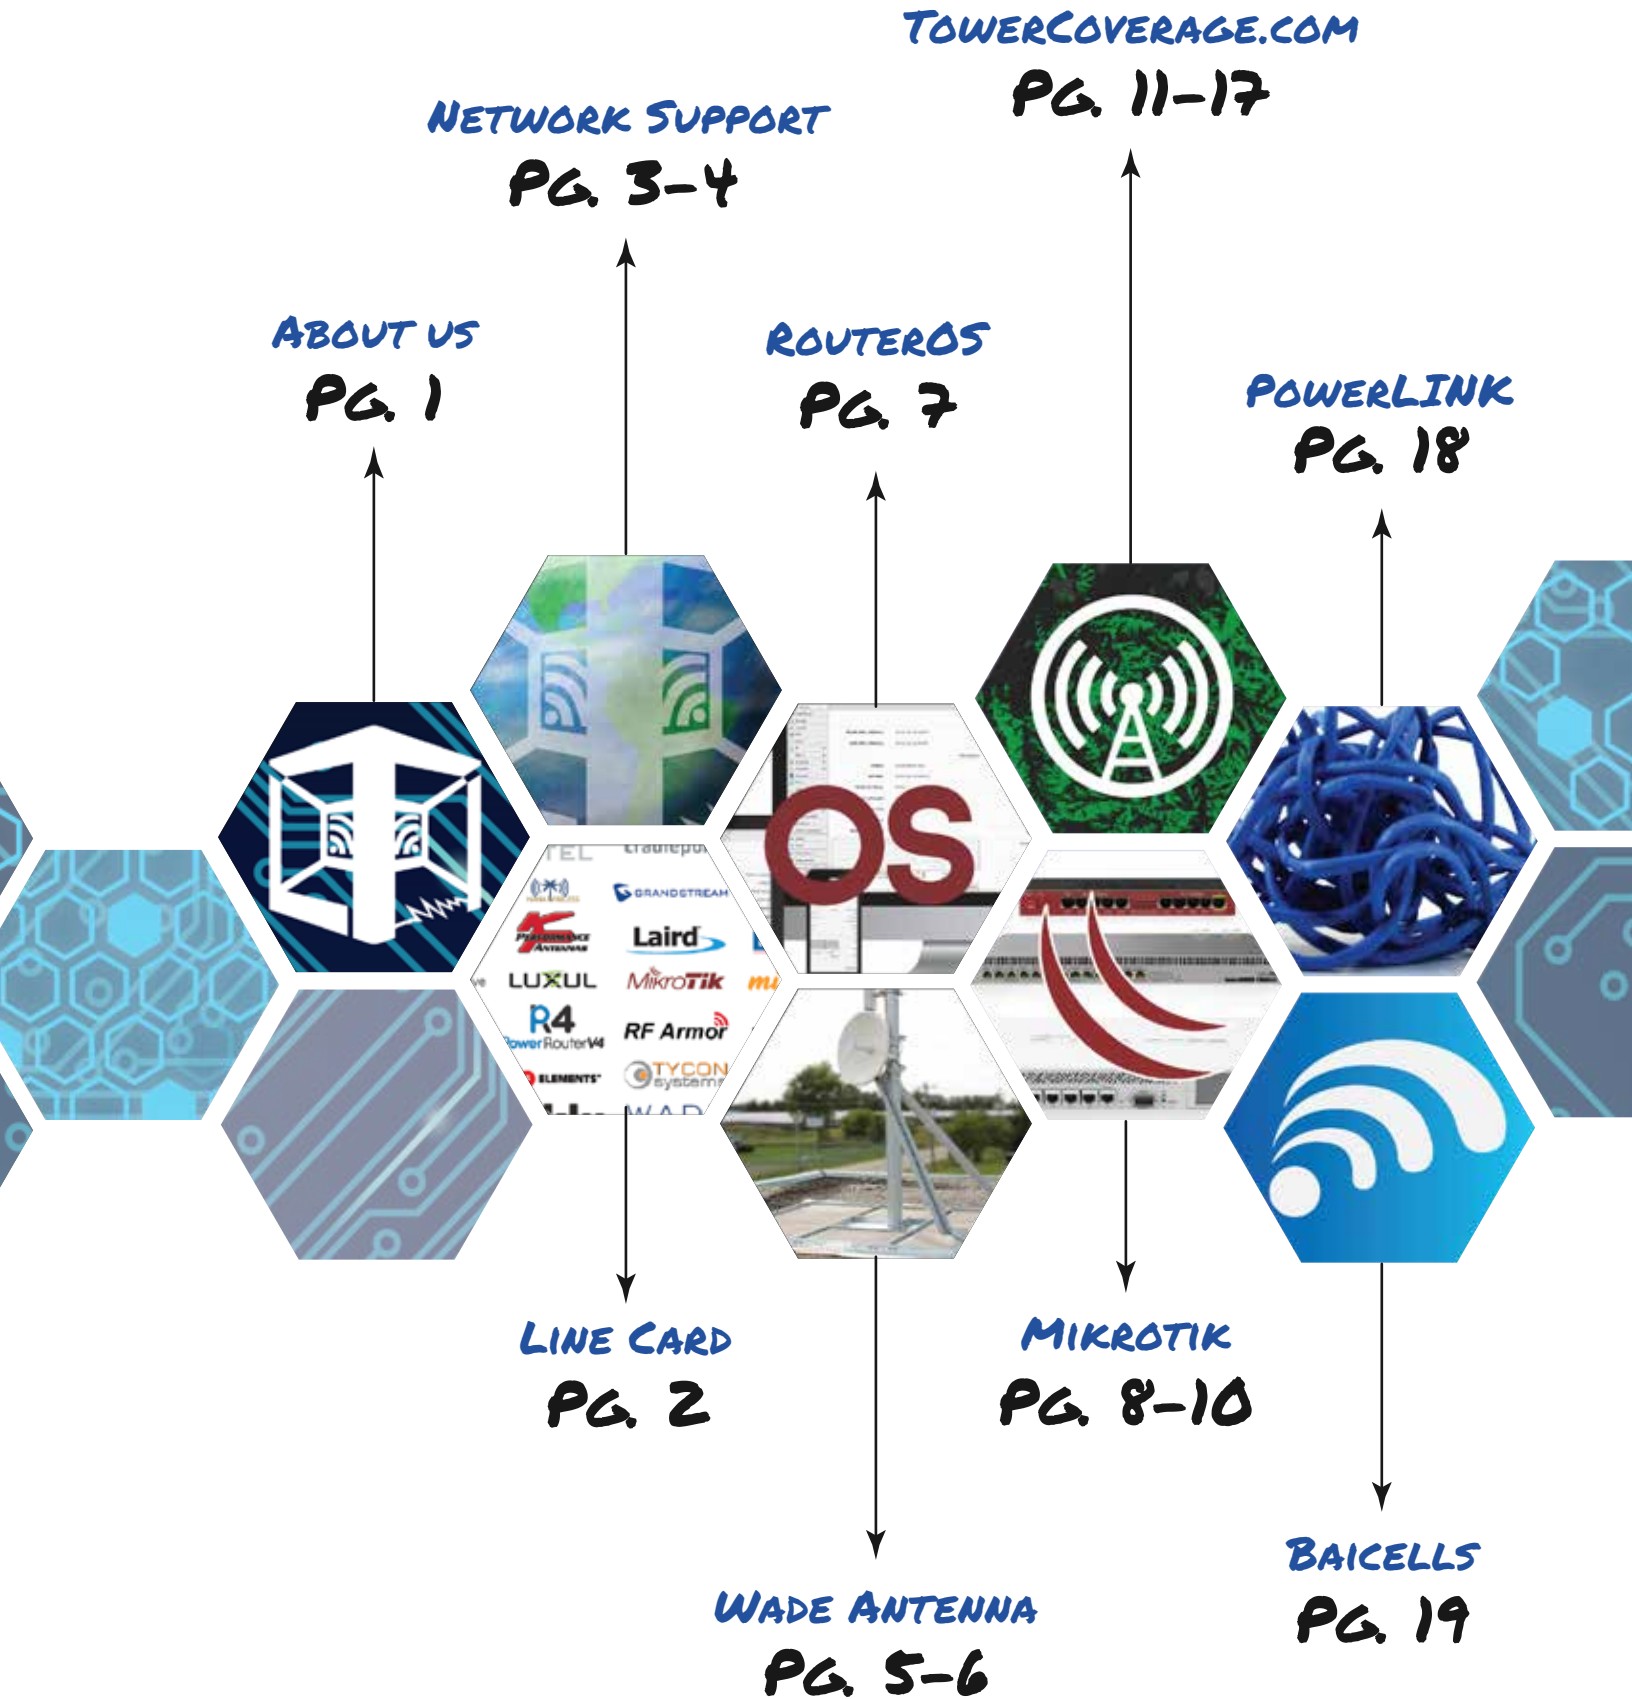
TowerCoverage.com
Pg. 11-17

Network Support
Pg. 3-4

About us
Pg. 1

RouterOS
Pg. 7

PowerLink
Pg. 18

GRANDSTREAM
Laird
LUXUL
MikroTik
R4
PowerRouterV4
RF Armor
ELEMENTS
TYCON systems

OS

Line Card
Pg. 2

Mikrotik
Pg. 8-10

Baicells
Pg. 19

Wade Antenna
Pg. 5-6